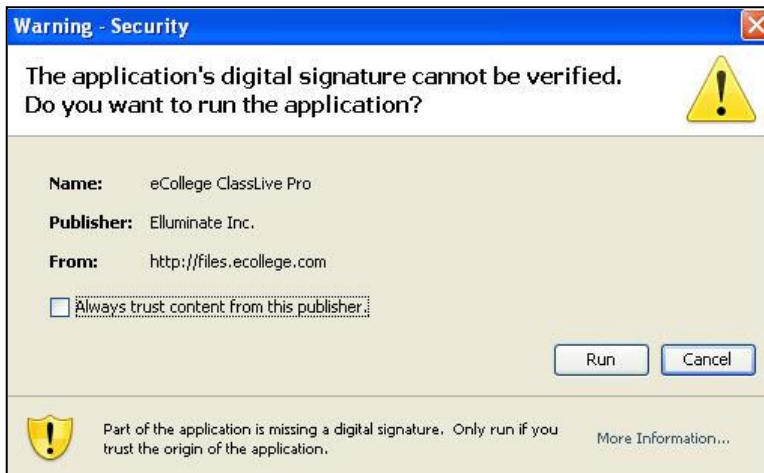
Warning - Security

The application's digital signature cannot be verified. Do you want to run the application?

Name: eCollege ClassLive Pro

Publisher: Elluminate Inc.

From: http://files.ecollege.com

Always trust content from this publisher.

Run

Cancel

Part of the application is missing a digital signature. Only run if you trust the origin of the application.

More Information...